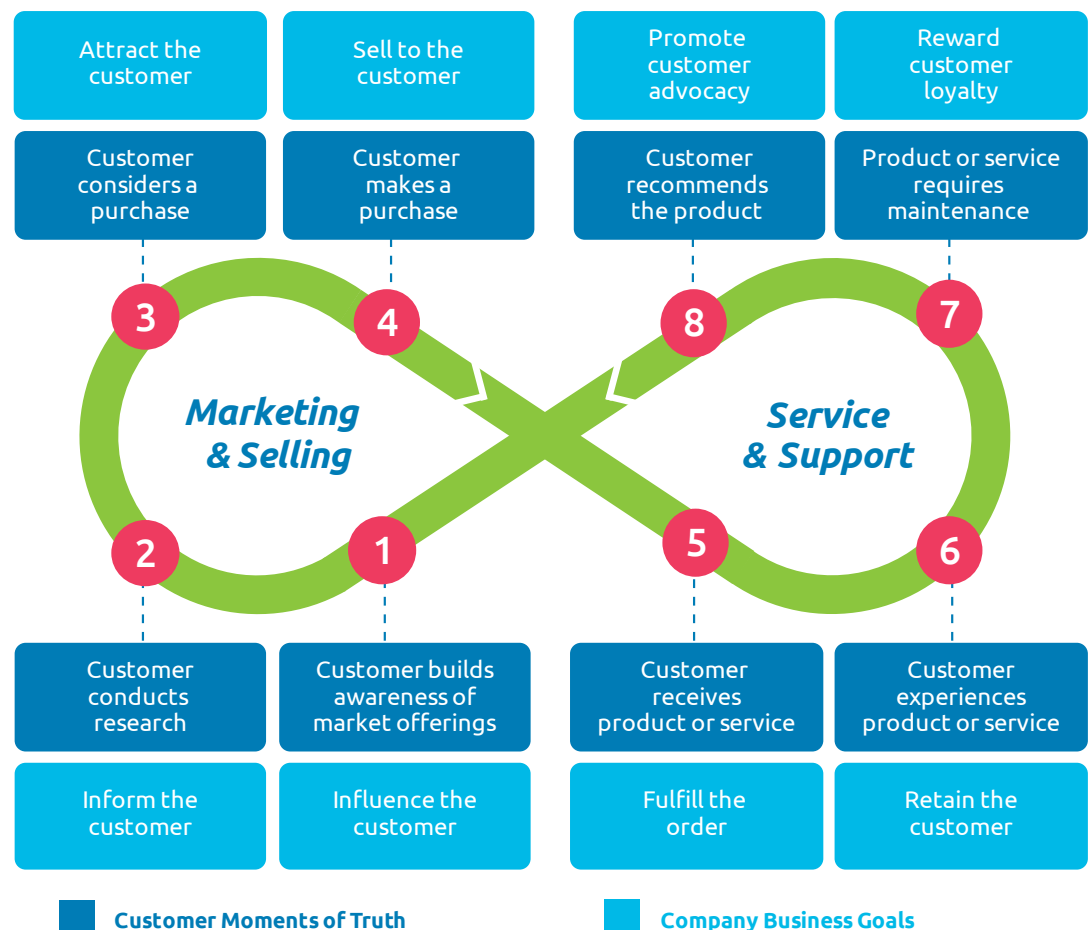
Attract the customer

Sell to the customer

Promote customer advocacy

Reward customer loyalty

Customer considers a purchase

Customer makes a purchase

Customer recommends the product

Product or service requires maintenance

3

4

8

7

Marketing & Selling

Service & Support

2

1

5

6

Customer conducts research

Customer builds awareness of market offerings

Customer receives product or service

Customer experiences product or service

Inform the customer

Influence the customer

Fulfill the order

Retain the customer

Customer Moments of Truth

Company Business Goals